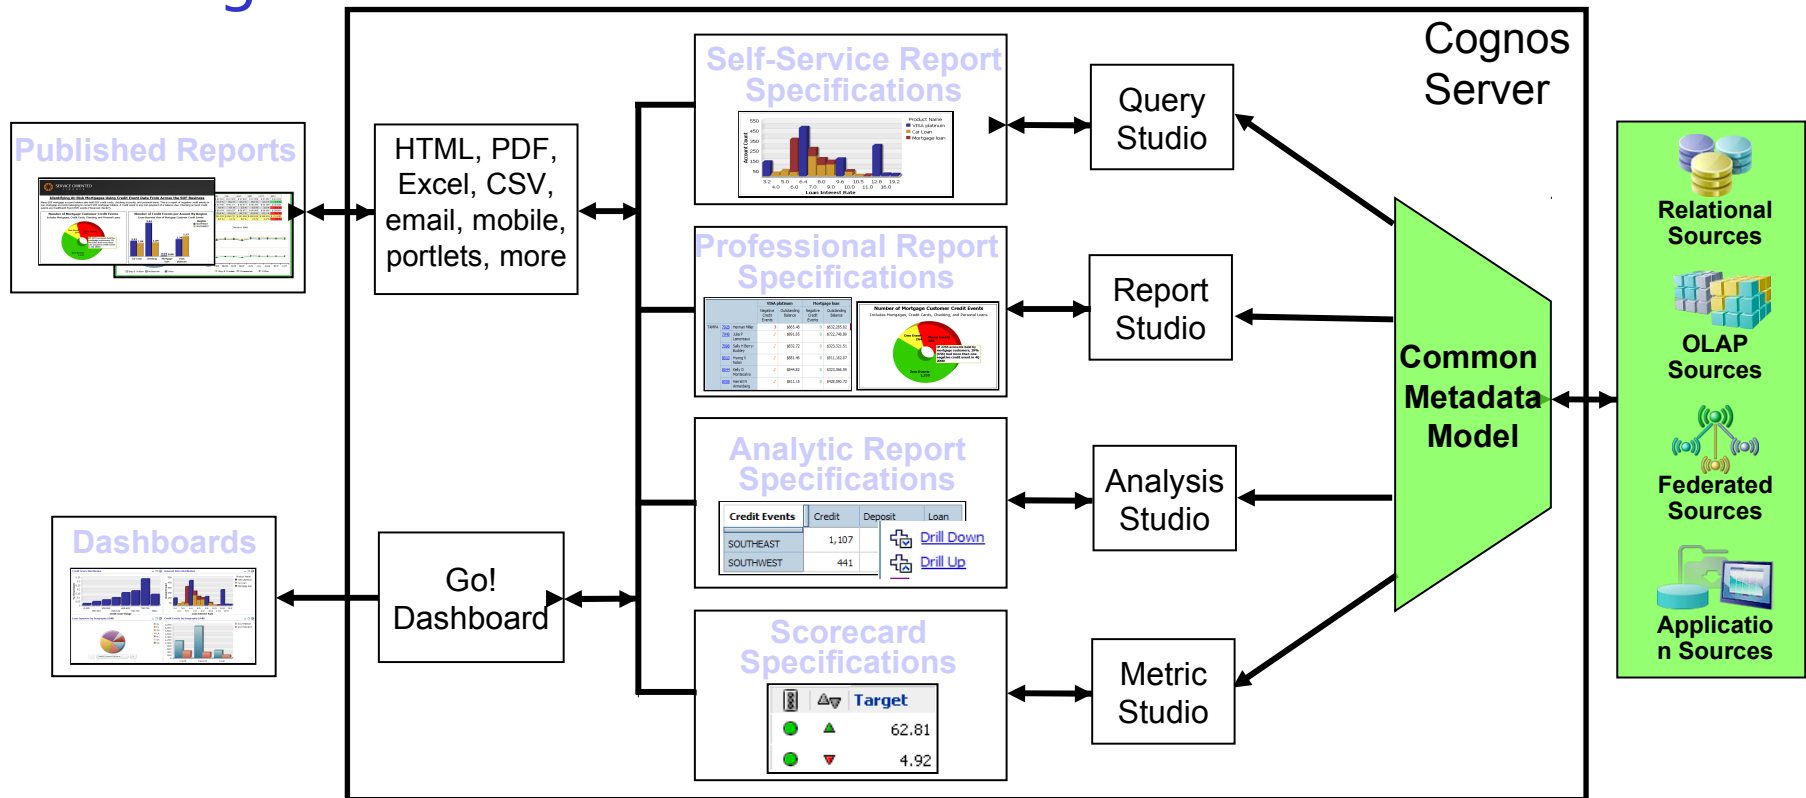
Cognos Server

Published Reports

HTML, PDF, Excel, CSV, email, mobile, portlets, more

Self-Service Report Specifications

Query Studio

Professional Report Specifications

Report Studio

Analytic Report Specifications

| Credit Events | Credit | Deposit | Loan |
|---|---|---|---|
| SOUTHEAST | 1,107 | | |
| SOUTHWEST | 441 | | |

Drill Down
Drill Up

Analysis Studio

Dashboards

Go! Dashboard

Scorecard Specifications

| | | Target |
|---|---|---|
| | | 62.81 |
| | | 4.92 |

Metric Studio

Common Metadata Model

Relational Sources

OLAP Sources

Federated Sources

Applicatio n Sources